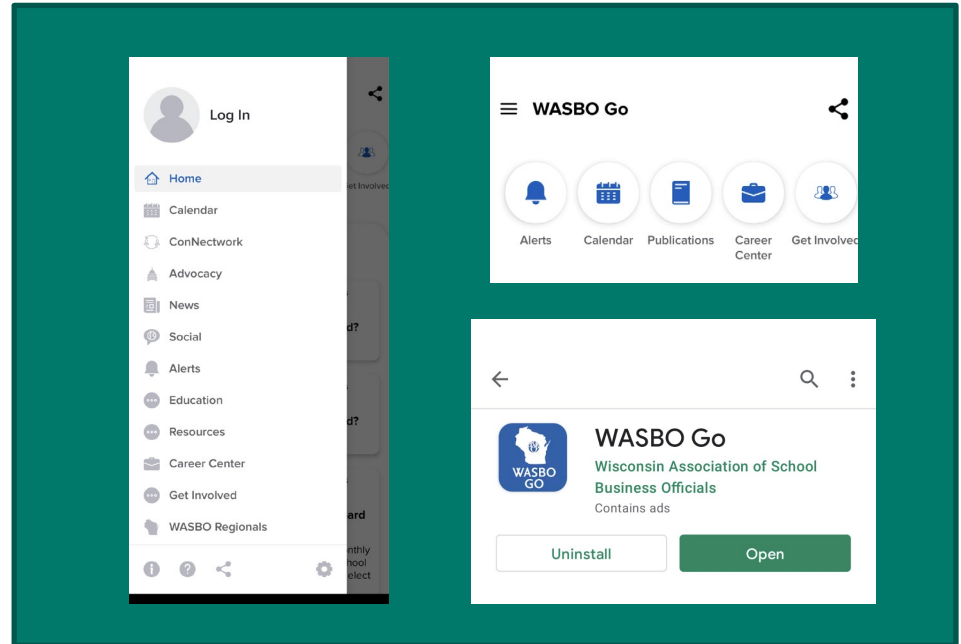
Log In

Home
Calendar
ConNectwork
Advocacy
News
Social
Alerts
Education
Resources
Career Center
Get Involved
WASBO Regionals

et Involved
d?
d?
ard
nthly
hool
elect

WASBO Go

Alerts
Calendar
Publications
Career Center
Get Involved

WASBO GO

WASBO Go
Wisconsin Association of School Business Officials
Contains ads

Uninstall
Open